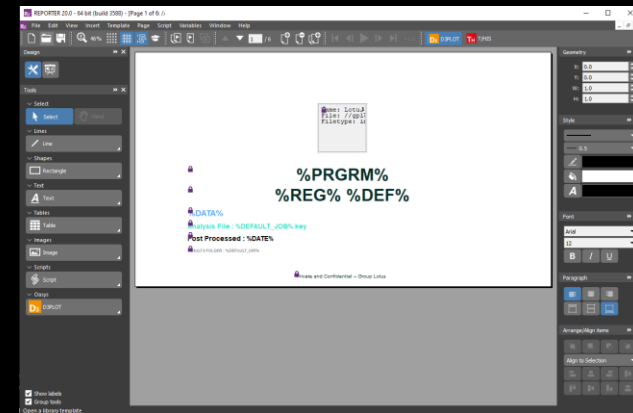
REPORTER 20.0 - 64 bit (build 2580) - [Page 1 of 6 /]

File Edit View Insert Template Page Script Variables Window Help

45% 1 / 6 D3PLOT T/HIS

Design

Tools

Select

Select

Lines

Line

Shapes

Rectangle

Text

Text

Tables

Table

Images

Image

Scripts

Script

Oasys

D3PLOT

Show labels

Group tools

Open a library template

Name: Lotu
File: //gp
Filetype: i

%PRGRM%

%REG% %DEF%

%DATA%

Analysis File : %DEFAULT_JOB%.key

Post Processed : %DATE%

Private and Confidential -- Group Lotus

Geometry

X: 0.0

Y: 0.0

W: 1.0

H: 1.0

Style

0.5

Font

Arial

12

B I U

Paragraph

Arrange/Align Items

Align to Selection